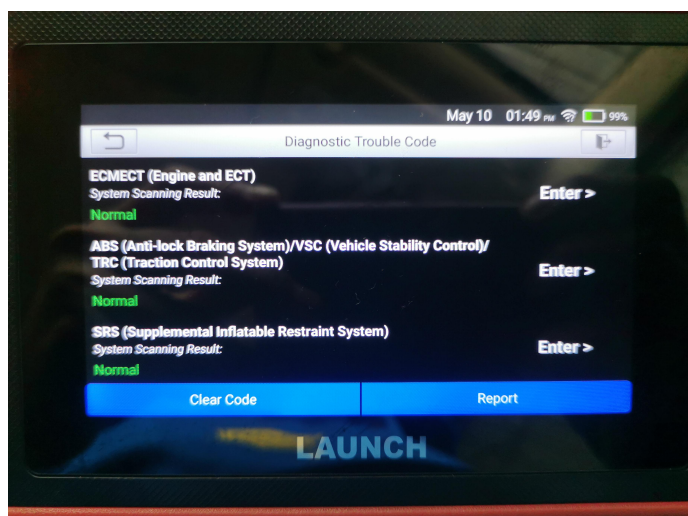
May 10 01:49 PM 99%

Diagnostic Trouble Code

ECMECT (Engine and ECT)
System Scanning Result:
Normal
Enter >

ABS (Anti-lock Braking System)/VSC (Vehicle Stability Control)/ TRC (Traction Control System)
System Scanning Result:
Normal
Enter >

SRS (Supplemental Inflatable Restraint System)
System Scanning Result:
Normal
Enter >

Clear Code
Report

LAUNCH